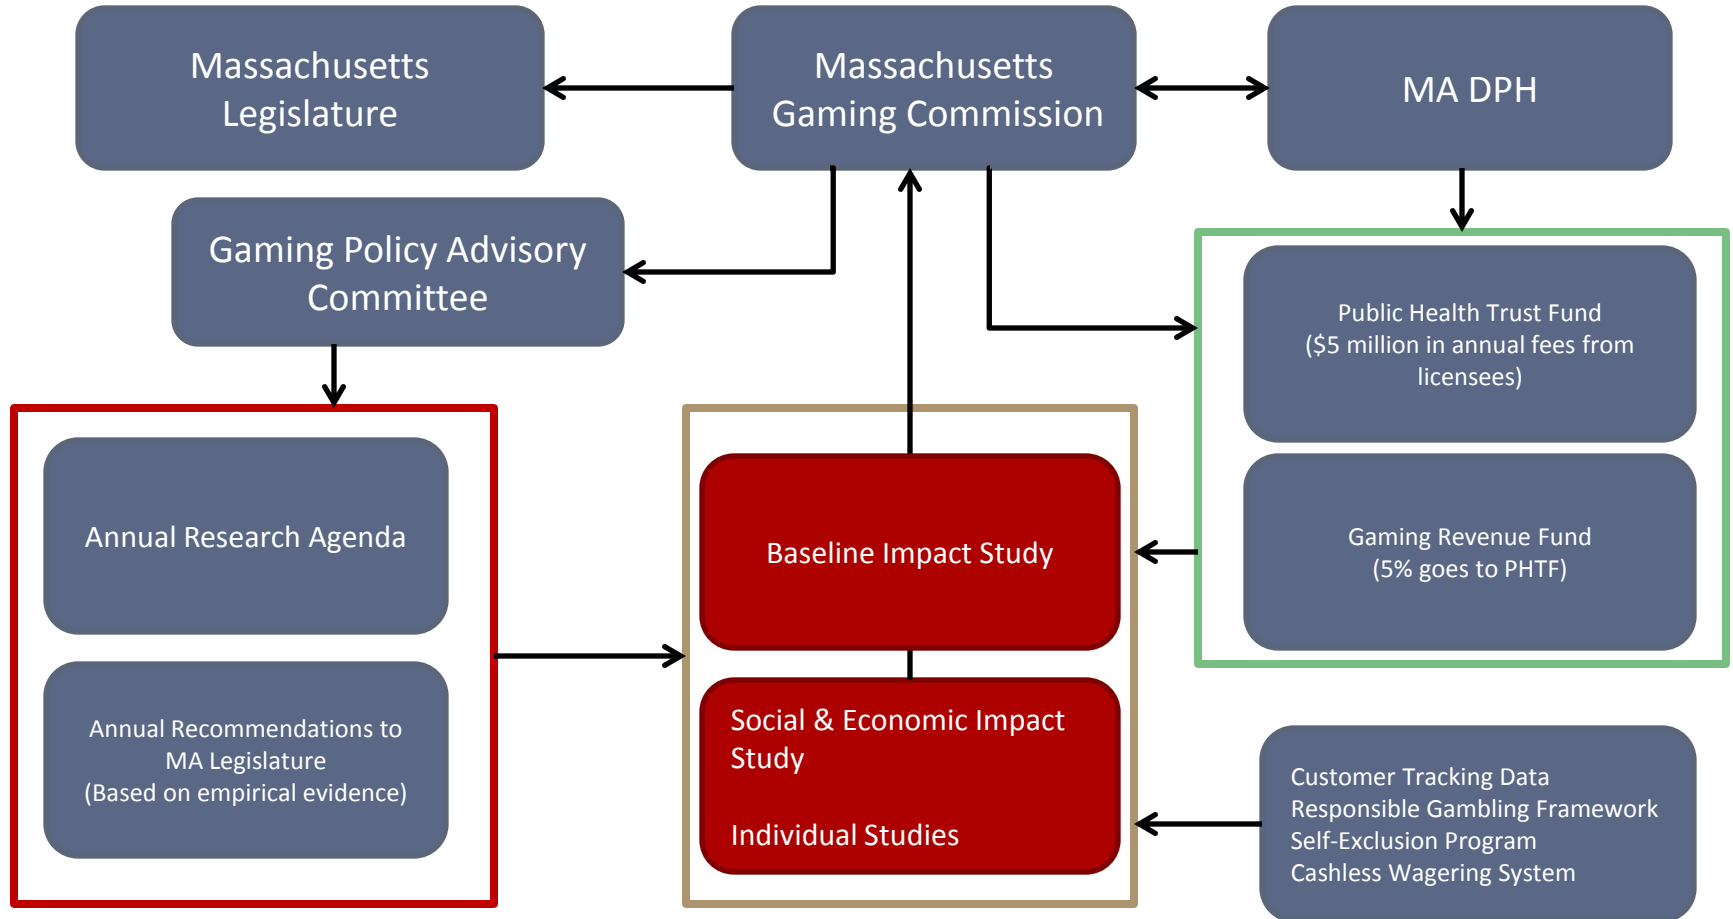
Massachusetts Legislature

Massachusetts Gaming Commission

MA DPH

Gaming Policy Advisory Committee

Public Health Trust Fund
($5 million in annual fees from licensees)

Gaming Revenue Fund
(5% goes to PHTF)

Annual Research Agenda

Annual Recommendations to MA Legislature
(Based on empirical evidence)

Baseline Impact Study

Social & Economic Impact Study

Individual Studies

Customer Tracking Data
Responsible Gambling Framework
Self-Exclusion Program
Cashless Wagering System